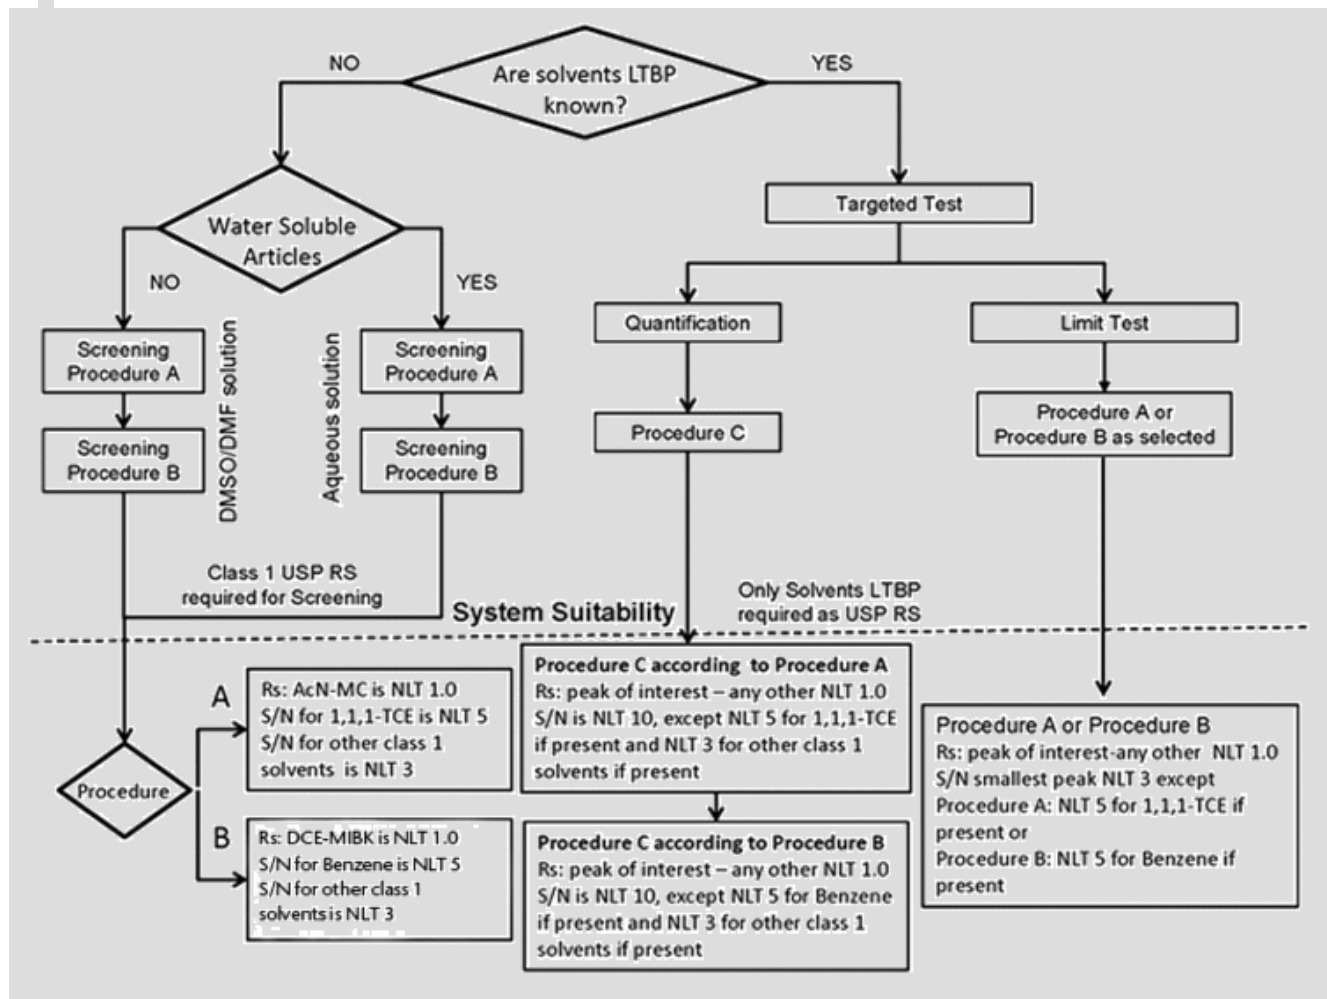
NO

Are solvents LTBP known?

YES

Water Soluble Articles

NO

YES

Targeted Test

Screening Procedure A

Screening Procedure B

DMSO/DMF solution

Aqueous solution

Screening Procedure A

Screening Procedure B

Quantification

Procedure C

Limit Test

Procedure A or Procedure B as selected

Class 1 USP RS required for Screening

System Suitability

Only Solvents LTBP required as USP RS

Procedure

A

Rs: AcN-MC is NLT 1.0
S/N for 1,1,1-TCE is NLT 5
S/N for other class 1 solvents is NLT 3

B

Rs: DCE-MIBK is NLT 1.0
S/N for Benzene is NLT 5
S/N for other class 1 solvents is NLT 3

Procedure C according to Procedure A
Rs: peak of interest – any other NLT 1.0
S/N is NLT 10, except NLT 5 for 1,1,1-TCE if present and NLT 3 for other class 1 solvents if present

Procedure C according to Procedure B
Rs: peak of interest – any other NLT 1.0
S/N is NLT 10, except NLT 5 for Benzene if present and NLT 3 for other class 1 solvents if present

Procedure A or Procedure B
Rs: peak of interest-any other NLT 1.0
S/N smallest peak NLT 3 except
Procedure A: NLT 5 for 1,1,1-TCE if present or
Procedure B: NLT 5 for Benzene if present